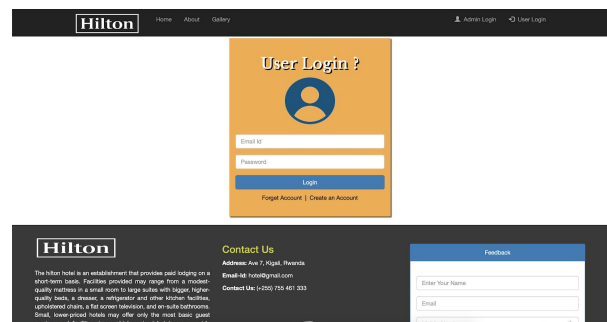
Hilton
Home About Gallery
Admin Login User Login

User Login ?

Email Id
Password
Login
Forgot Account | Create an Account

Hilton

The hilton hotel is an establishment that provides paid lodging on a short-term basis. Facilities provided may range from a modest-quality mattress in a small room to large suites with bigger, higher-quality beds, a dresser, a refrigerator and other kitchen facilities, upholstered chairs, a flat screen television, and en-suite bathrooms. Small, lower-priced hotels may offer only the most basic guest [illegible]

Contact Us
Address: Ave 7, Kigali, Rwanda
Email-Id: hotel@gmail.com
Contact Us: (+250) 755 461 333

Feedback
Enter Your Name
Email
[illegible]